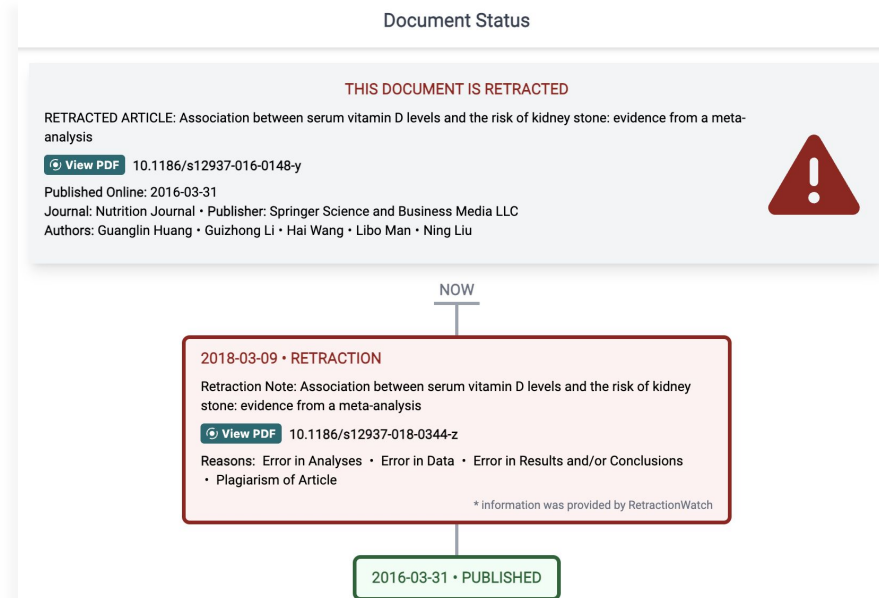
Document Status

THIS DOCUMENT IS RETRACTED

RETRACTED ARTICLE: Association between serum vitamin D levels and the risk of kidney stone: evidence from a meta-analysis

View PDF 10.1186/s12937-016-0148-y

Published Online: 2016-03-31
Journal: Nutrition Journal • Publisher: Springer Science and Business Media LLC
Authors: Guanglin Huang • Guizhong Li • Hai Wang • Libo Man • Ning Liu

NOW

2018-03-09 • RETRACTION

Retraction Note: Association between serum vitamin D levels and the risk of kidney stone: evidence from a meta-analysis

View PDF 10.1186/s12937-018-0344-z

Reasons: Error in Analyses • Error in Data • Error in Results and/or Conclusions • Plagiarism of Article

* information was provided by RetractionWatch

2016-03-31 • PUBLISHED